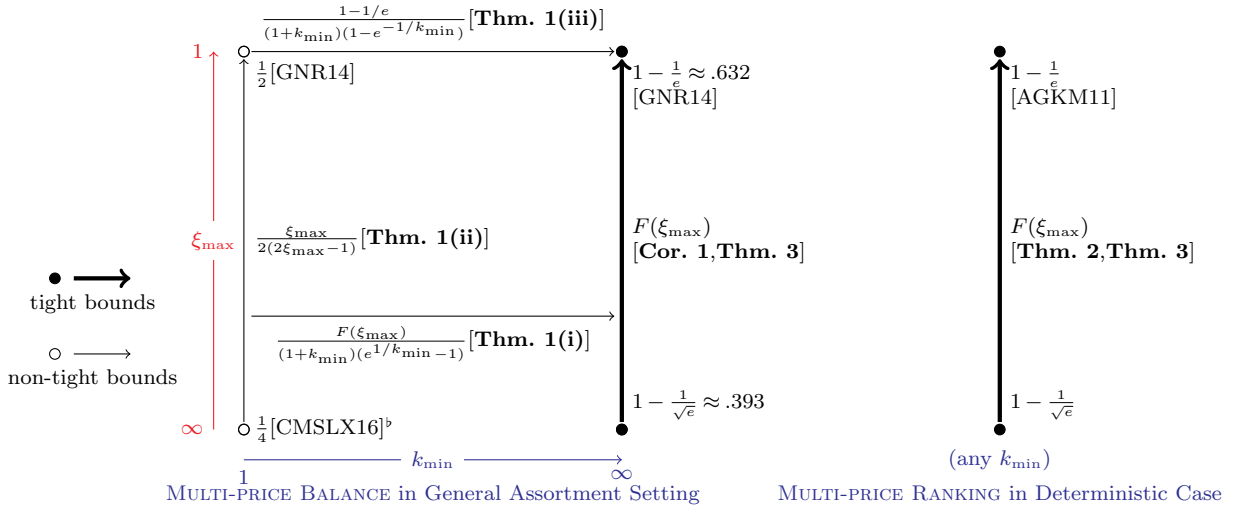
$\frac{1-1/e}{(1+k_{\min})(1-e^{-1/k_{\min}})}$[**Thm. 1(iii)**]

1

$\frac{1}{2}$[GNR14]

$1-\frac{1}{e}\approx .632$
[GNR14]

$1-\frac{1}{e}$
[AGKM11]

$\xi_{\max}$

$\frac{\xi_{\max}}{2(2\xi_{\max}-1)}$[**Thm. 1(ii)**]

$F(\xi_{\max})$
[**Cor. 1**,**Thm. 3**]

$F(\xi_{\max})$
[**Thm. 2**,**Thm. 3**]

tight bounds

$\frac{F(\xi_{\max})}{(1+k_{\min})(e^{1/k_{\min}}-1)}$[**Thm. 1(i)**]

non-tight bounds

$1-\frac{1}{\sqrt{e}}\approx .393$

$1-\frac{1}{\sqrt{e}}$

$\infty$

$\frac{1}{4}$[CMSLX16]$^\flat$

1 $k_{\min}$ $\infty$

(any $k_{\min}$)

Multi-price Balance in General Assortment Setting

Multi-price Ranking in Deterministic Case